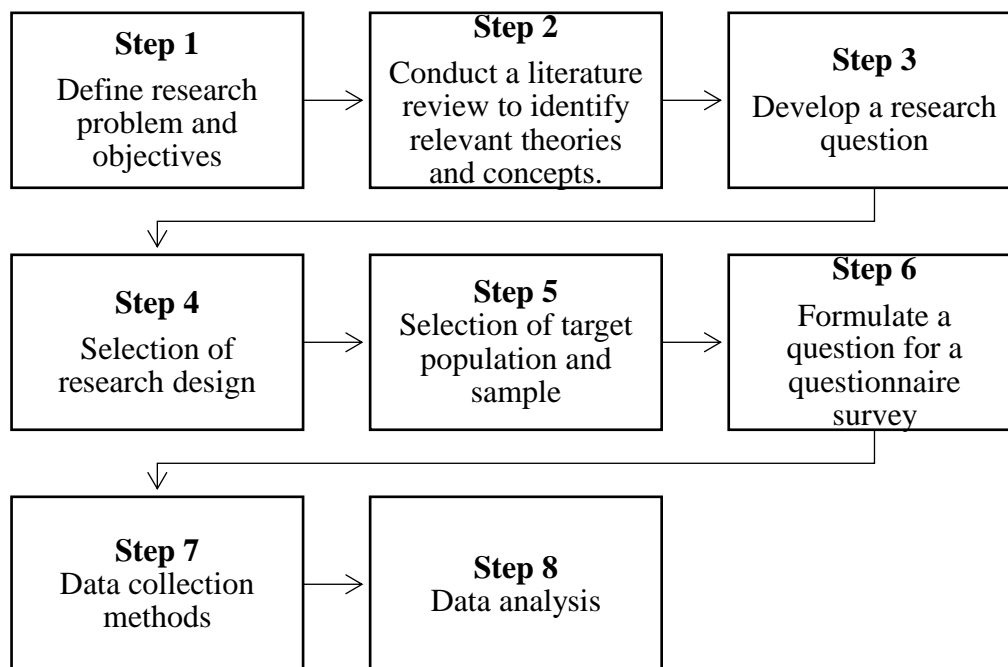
**Step 1**
Define research problem and objectives

**Step 2**
Conduct a literature review to identify relevant theories and concepts.

**Step 3**
Develop a research question

**Step 4**
Selection of research design

**Step 5**
Selection of target population and sample

**Step 6**
Formulate a question for a questionnaire survey

**Step 7**
Data collection methods

**Step 8**
Data analysis